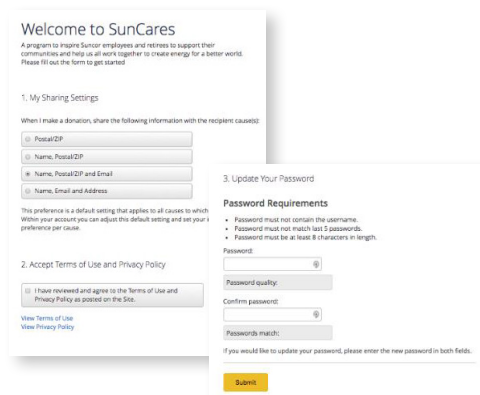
Welcome to SunCares

A program to inspire Suncor employees and retirees to support their communities and help us all work together to create energy for a better world. Please fill out the form to get started

1. My Sharing Settings

When I make a donation, share the following information with the recipient cause(s):

Postal/ZIP

Name, Postal/ZIP

Name, Postal/ZIP and Email

Name, Email and Address

This preference is a default setting that applies to all causes to which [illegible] Within your account you can adjust this default setting and set your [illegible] preference per cause.

2. Accept Terms of Use and Privacy Policy

I have reviewed and agree to the Terms of Use and Privacy Policy as posted on the Site.

View Terms of Use
View Privacy Policy

3. Update Your Password

Password Requirements

• Password must not contain the username.
• Password must not match last 5 passwords.
• Password must be at least 8 characters in length.

Password:

Password quality:

Confirm password:

Passwords match:

If you would like to update your password, please enter the new password in both fields.

Submit